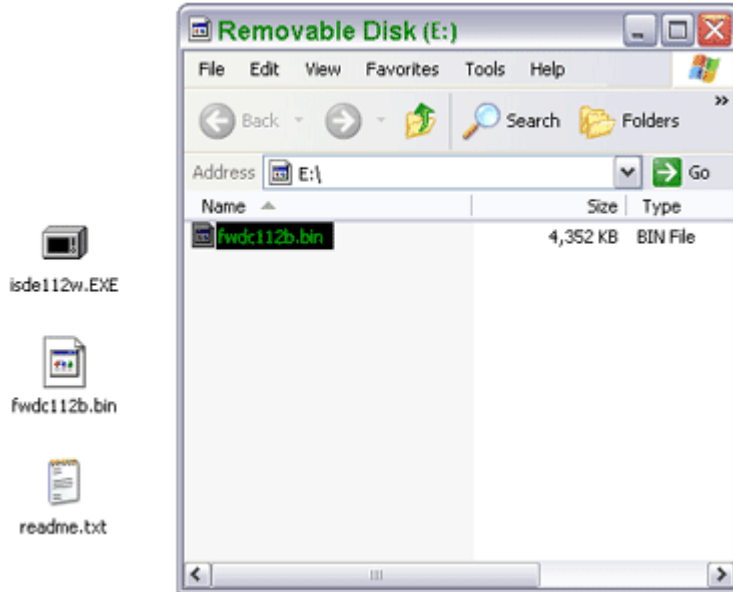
isde112w.EXE

fwdc112b.bin

readme.txt

Removable Disk (E:)

File Edit View Favorites Tools Help

Back Search Folders

Address E:\ Go

| Name | Size | Type |
|---|---|---|
| fwdc112b.bin | 4,352 KB | BIN File |